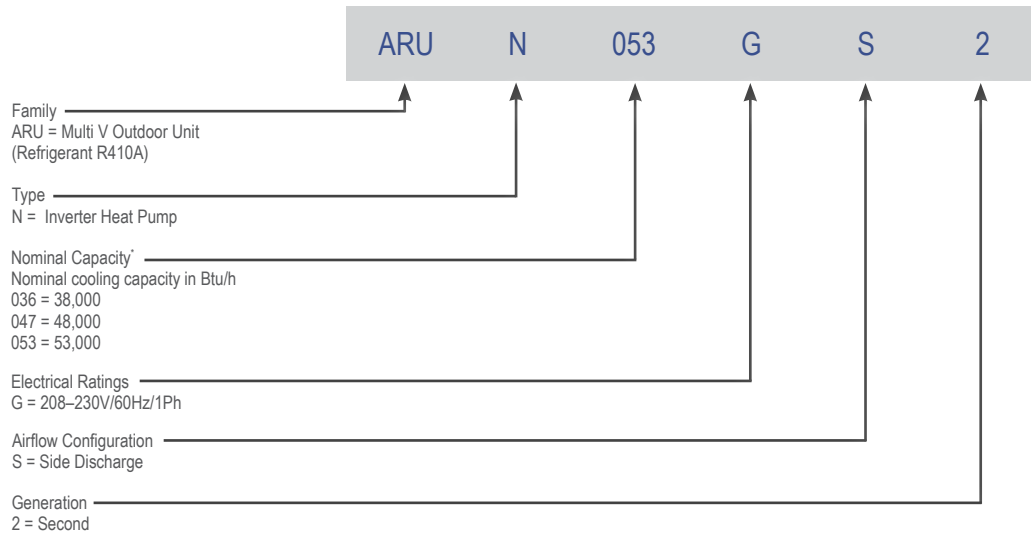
ARU N 053 G S 2

Family
ARU = Multi V Outdoor Unit
(Refrigerant R410A)

Type
N = Inverter Heat Pump

Nominal Capacity*
Nominal cooling capacity in Btu/h
036 = 38,000
047 = 48,000
053 = 53,000

Electrical Ratings
G = 208–230V/60Hz/1Ph

Airflow Configuration
S = Side Discharge

Generation
2 = Second